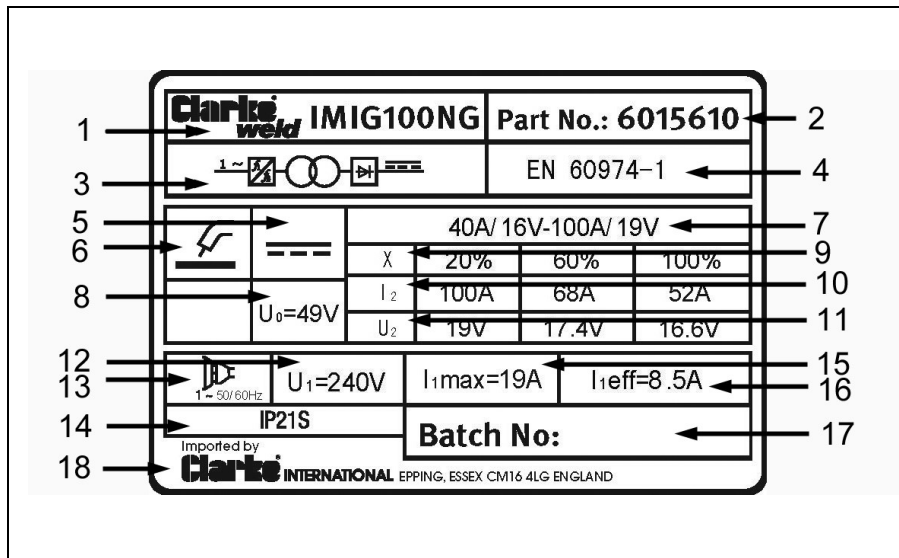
Clarke weld IMIG100NG

Part No.: 6015610

1 ~

EN 60974-1

40A/ 16V-100A/ 19V

| X | 20% | 60% | 100% |
|---|---|---|---|
| $I_2$ | 100A | 68A | 52A |
| $U_2$ | 19V | 17.4V | 16.6V |

$U_0$=49V

1 ~ 50/60Hz

$U_1$=240V

$I_1$max=19A

$I_1$eff=8.5A

IP21S

Batch No:

Imported by

Clarke INTERNATIONAL EPPING, ESSEX CM16 4LG ENGLAND

1
2
3
4
5
6
7
8
9
10
11
12
13
15
16
14
17
18